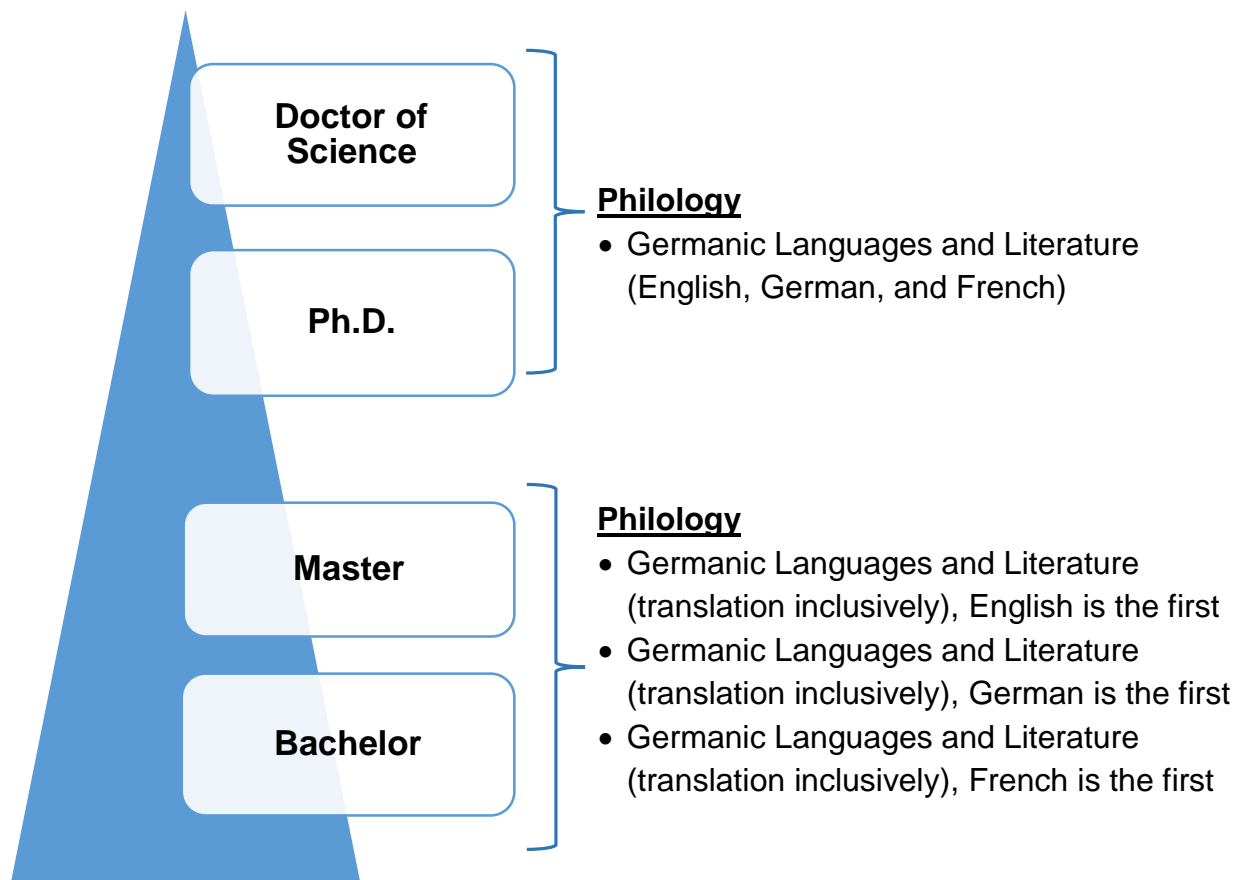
Doctor of Science

Ph.D.

Philology
- Germanic Languages and Literature (English, German, and French)

Master

Bachelor

Philology
- Germanic Languages and Literature (translation inclusively), English is the first
- Germanic Languages and Literature (translation inclusively), German is the first
- Germanic Languages and Literature (translation inclusively), French is the first